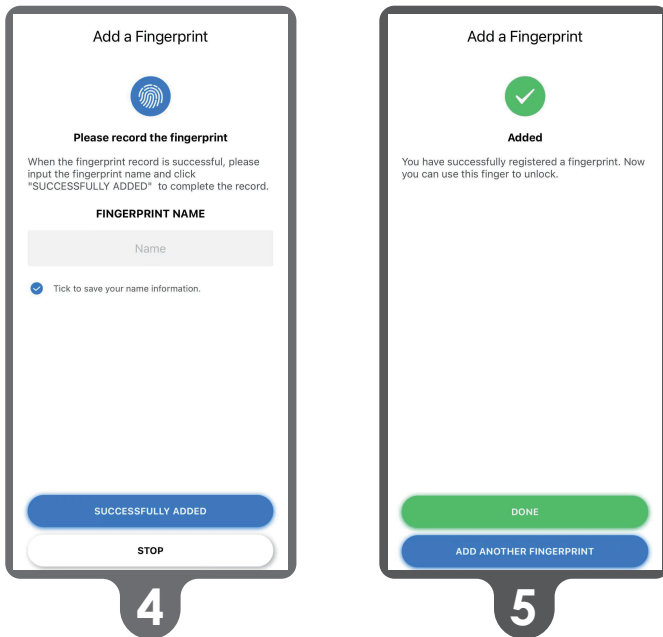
Add a Fingerprint

Please record the fingerprint

When the fingerprint record is successful, please input the fingerprint name and click "SUCCESSFULLY ADDED" to complete the record.

FINGERPRINT NAME

Name

Tick to save your name information.

SUCCESSFULLY ADDED

STOP

4

Add a Fingerprint

Added

You have successfully registered a fingerprint. Now you can use this finger to unlock.

DONE

ADD ANOTHER FINGERPRINT

5